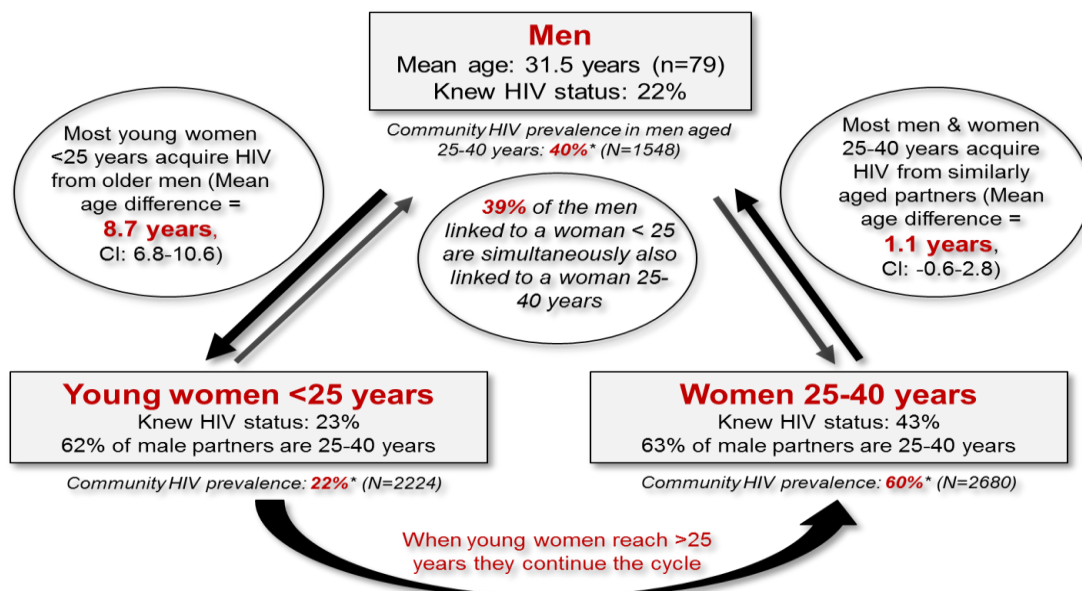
Men
Mean age: 31.5 years (n=79)
Knew HIV status: 22%

Community HIV prevalence in men aged 25-40 years: 40%* (N=1548)

Most young women <25 years acquire HIV from older men (Mean age difference = 8.7 years, CI: 6.8-10.6)

39% of the men linked to a woman < 25 are simultaneously also linked to a woman 25-40 years

Most men & women 25-40 years acquire HIV from similarly aged partners (Mean age difference = 1.1 years, CI: -0.6-2.8)

Young women <25 years
Knew HIV status: 23%
62% of male partners are 25-40 years

Community HIV prevalence: 22%* (N=2224)

Women 25-40 years
Knew HIV status: 43%
63% of male partners are 25-40 years

Community HIV prevalence: 60%* (N=2680)

When young women reach >25 years they continue the cycle